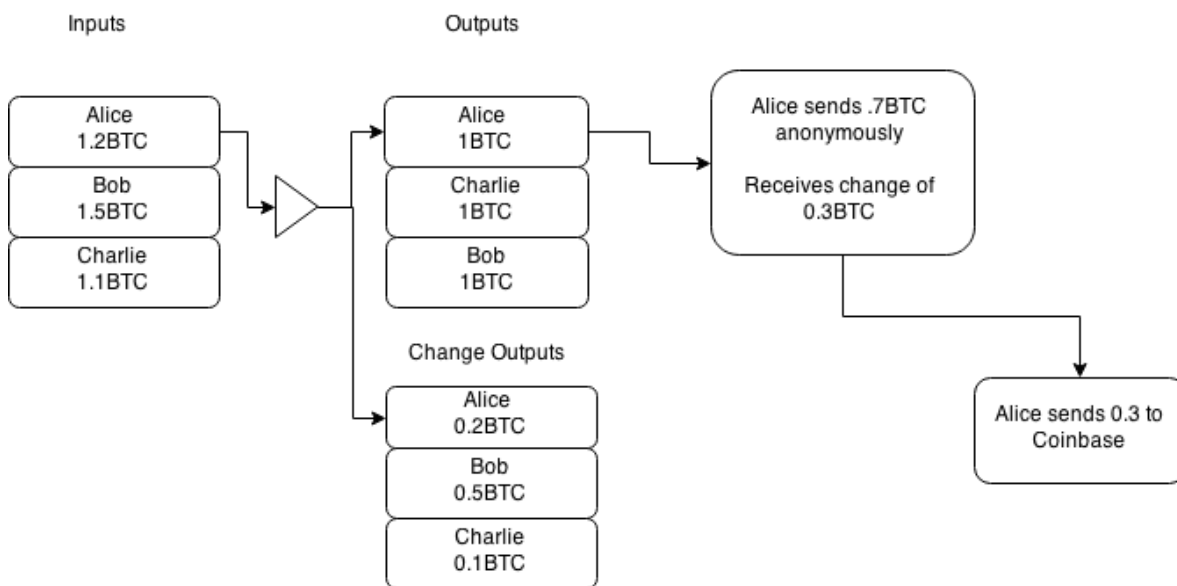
Inputs

Alice
1.2BTC

Bob
1.5BTC

Charlie
1.1BTC

Outputs

Alice
1BTC

Charlie
1BTC

Bob
1BTC

Change Outputs

Alice
0.2BTC

Bob
0.5BTC

Charlie
0.1BTC

Alice sends .7BTC anonymously

Receives change of 0.3BTC

Alice sends 0.3 to Coinbase